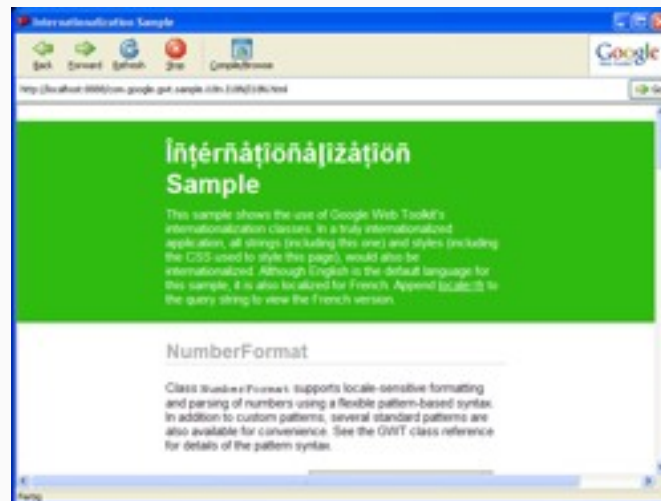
Internationalization Sample

Back Forward Refresh Stop Compile/Browse

Google

http://localhost:8888/com.google.gwt.sample.i18n.I18N/I18N.html

Go

Îñţérñåţîöñåļîžåţîöñ Sample

This sample shows the use of Google Web Toolkit's internationalization classes. In a truly internationalized application, all strings (including this one) and styles (including the CSS used to style this page), would also be internationalized. Although English is the default language for this sample, it is also localized for French. Append locale=fr to the query string to view the French version.

NumberFormat

Class NumberFormat supports locale-sensitive formatting and parsing of numbers using a flexible pattern-based syntax. In addition to custom patterns, several standard patterns are also available for convenience. See the GWT class reference for details of the pattern syntax.

Fertig